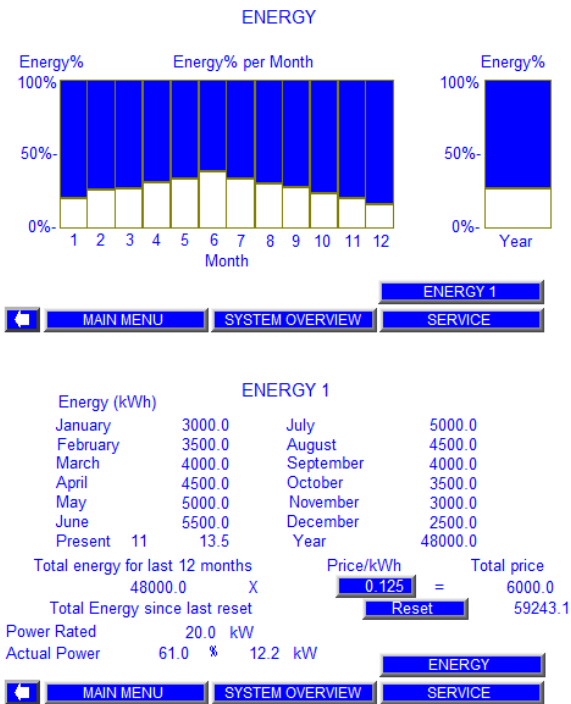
ENERGY

Energy%

Energy% per Month

Energy%

100%

50%-

0%-

1 2 3 4 5 6 7 8 9 10 11 12

Month

100%

50%-

0%-

Year

ENERGY 1

MAIN MENU

SYSTEM OVERVIEW

SERVICE

ENERGY 1

Energy (kWh)

| | | | |
|---|---|---|---|
| January | 3000.0 | July | 5000.0 |
| February | 3500.0 | August | 4500.0 |
| March | 4000.0 | September | 4000.0 |
| April | 4500.0 | October | 3500.0 |
| May | 5000.0 | November | 3000.0 |
| June | 5500.0 | December | 2500.0 |
| Present 11 | 13.5 | Year | 48000.0 |

Total energy for last 12 months

Price/kWh

Total price

48000.0 X 0.125 = 6000.0

Total Energy since last reset

Reset

59243.1

Power Rated 20.0 kW

Actual Power 61.0 % 12.2 kW

ENERGY

MAIN MENU

SYSTEM OVERVIEW

SERVICE